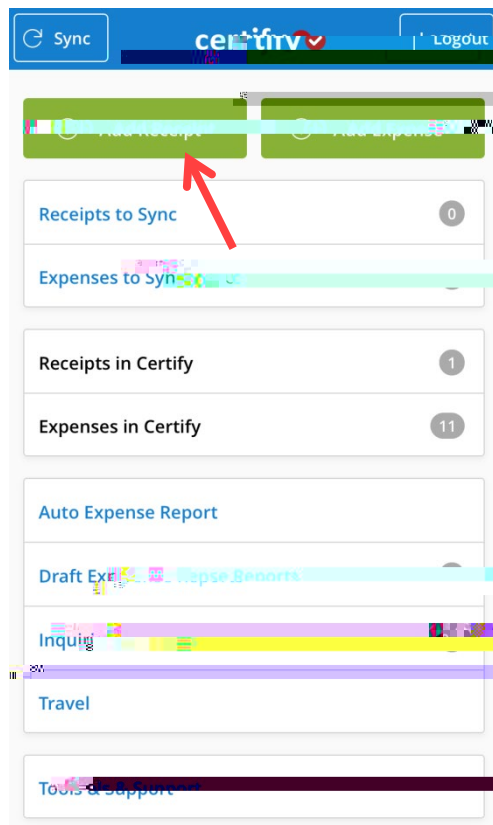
Sync
certify
Logout

Add Receipt
Add Expense

Receipts to Sync
0

Expenses to Syn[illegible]

Receipts in Certify
1

Expenses in Certify
11

Auto Expense Report

Draft Ex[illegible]pense Reports

Inquir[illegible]

Travel

Tools & Support